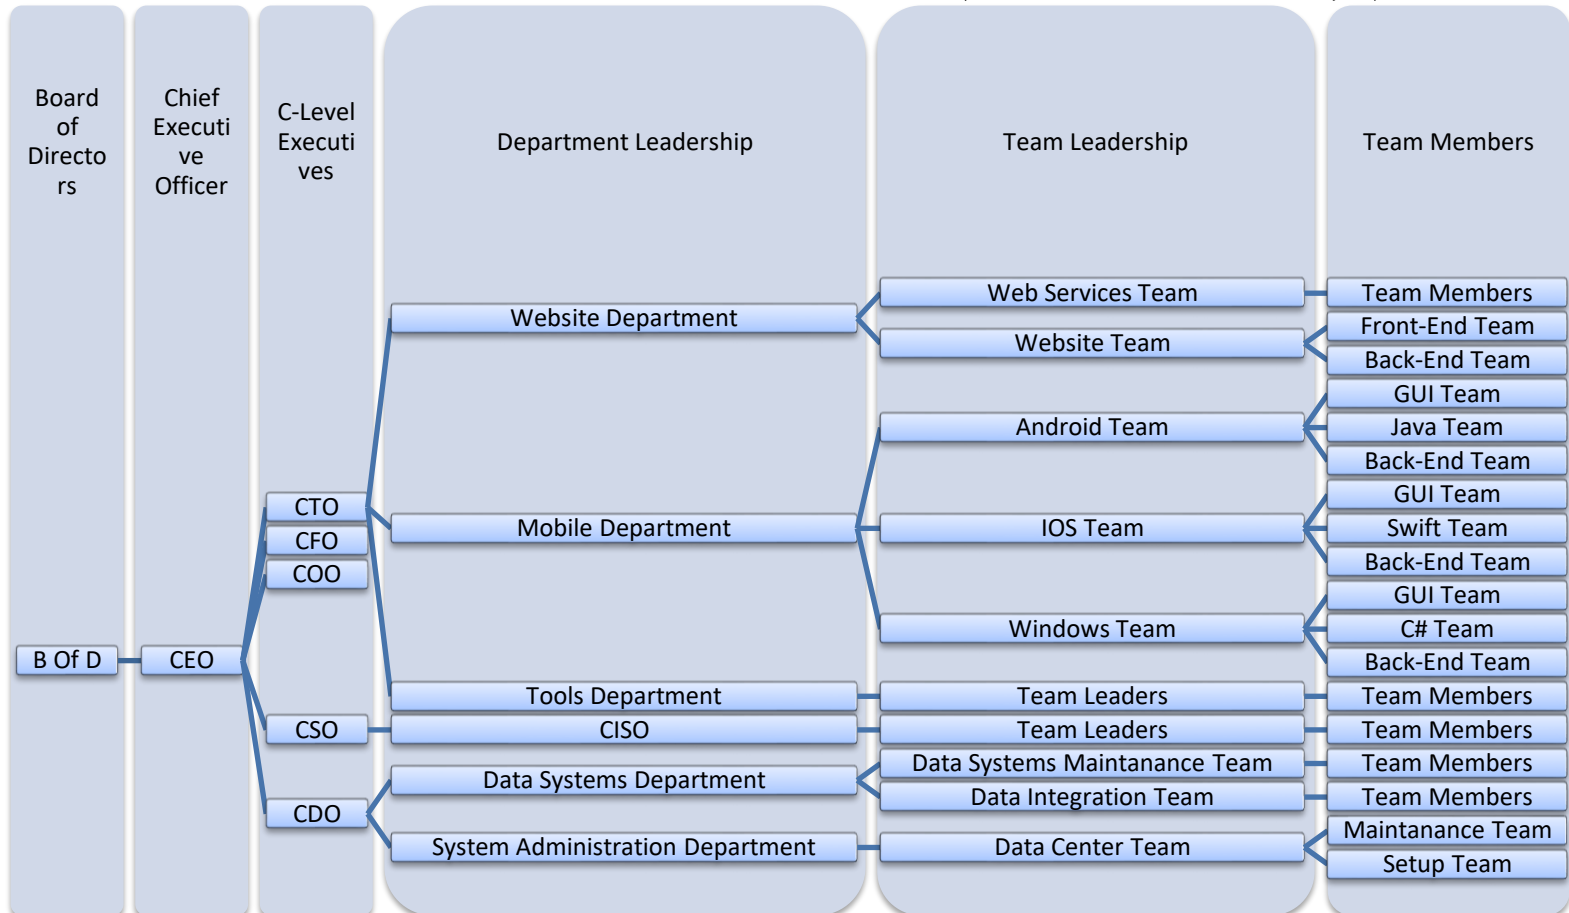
Board of Directors

Chief Executive Officer

C-Level Executives

Department Leadership

Team Leadership

Team Members

B Of D

CEO

CTO
CFO
COO
CSO
CDO

Website Department
Mobile Department
Tools Department
CISO
Data Systems Department
System Administration Department

Web Services Team
Website Team
Android Team
IOS Team
Windows Team
Team Leaders
Team Leaders
Data Systems Maintanance Team
Data Integration Team
Data Center Team

Team Members
Front-End Team
Back-End Team
GUI Team
Java Team
Back-End Team
GUI Team
Swift Team
Back-End Team
GUI Team
C# Team
Back-End Team
Team Members
Team Members
Team Members
Team Members
Maintanance Team
Setup Team